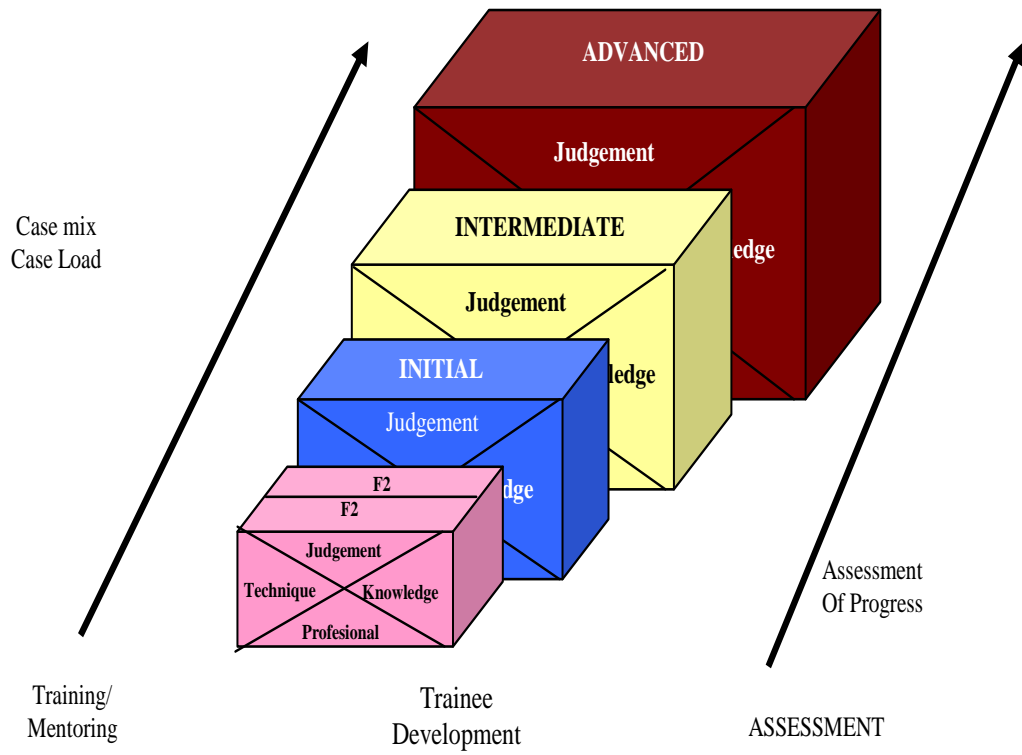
ADVANCED

Judgement

edge

INTERMEDIATE

Judgement

edge

INITIAL

Judgement

dge

F2

F2

Judgement

Technique

Knowledge

Profesional

Case mix
Case Load

Assessment
Of Progress

Training/
Mentoring

Trainee
Development

ASSESSMENT